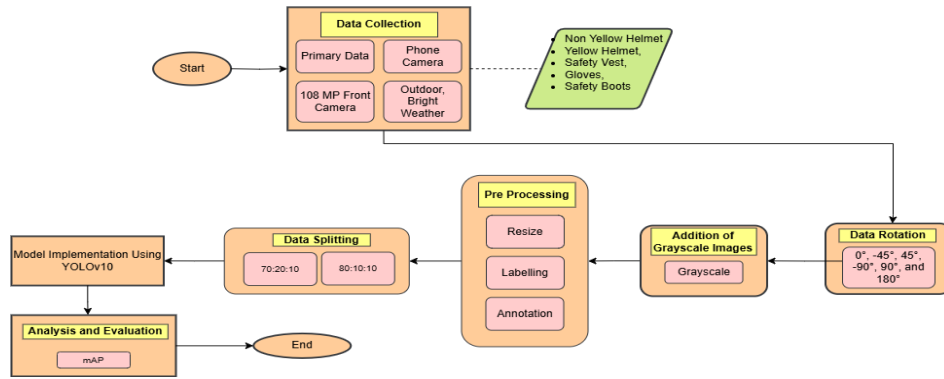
Start

Data Collection

Primary Data

Phone Camera

108 MP Front Camera

Outdoor, Bright Weather

- Non Yellow Helmet
- Yellow Helmet,
- Safety Vest,
- Gloves,
- Safety Boots

Data Rotation

0°, -45°, 45°, -90°, 90°, and 180°

Addition of Grayscale Images

Grayscale

Pre Processing

Resize

Labelling

Annotation

Data Splitting

70:20:10

80:10:10

Model Implementation Using YOLOv10

Analysis and Evaluation

mAP

End